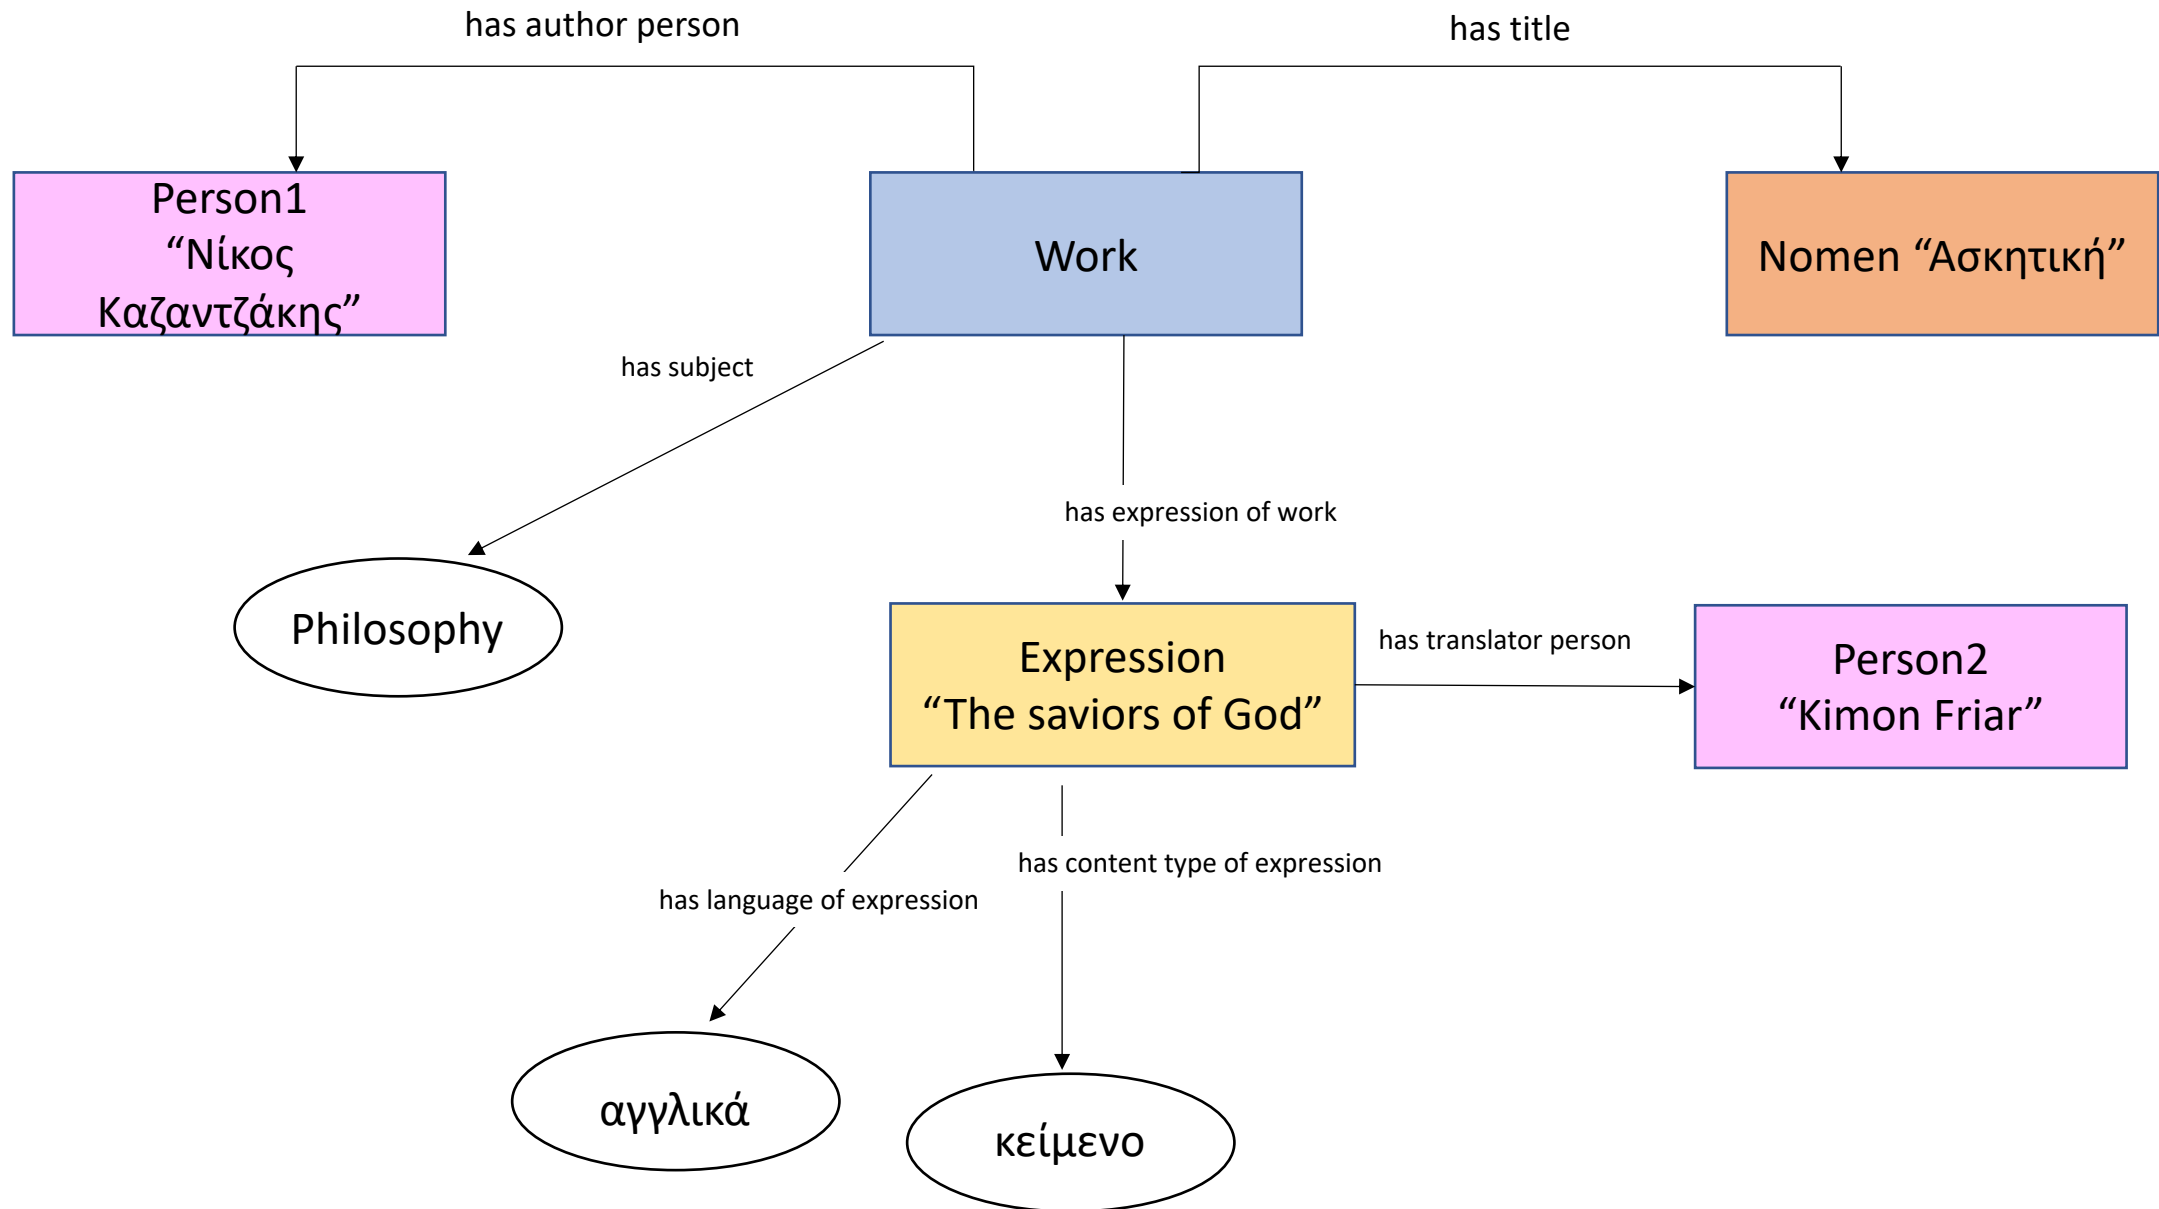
has author person

has title

Person1
“Νίκος Καζαντζάκης”

Work

Nomen “Ασκητική”

has subject

has expression of work

Philosophy

Expression
“The saviors of God”

has translator person

Person2
“Kimon Friar”

has content type of expression

has language of expression

αγγλικά

κείμενο